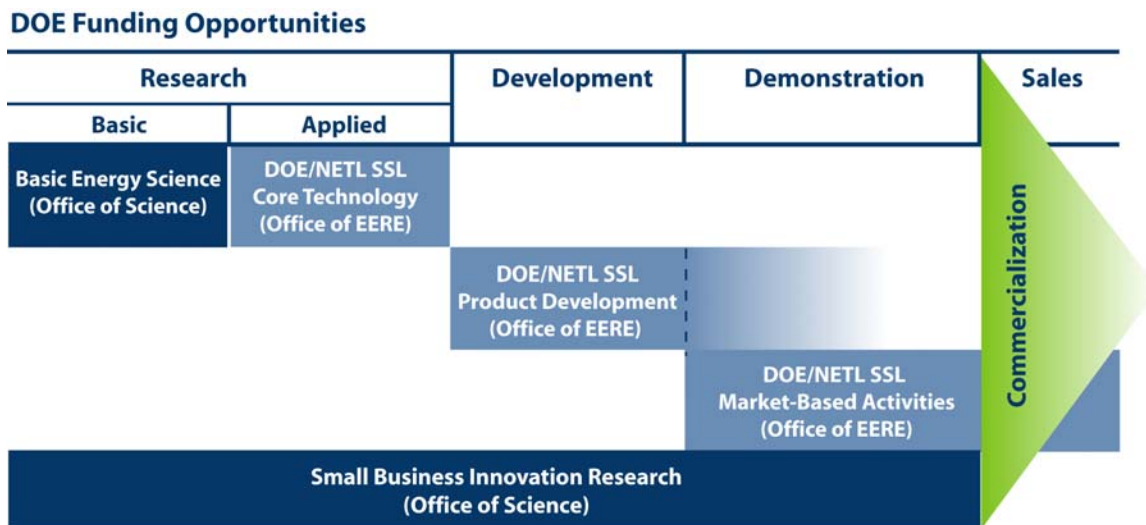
DOE Funding Opportunities

Research

Basic

Applied

Development

Demonstration

Sales

Basic Energy Science (Office of Science)

DOE/NETL SSL Core Technology (Office of EERE)

DOE/NETL SSL Product Development (Office of EERE)

DOE/NETL SSL Market-Based Activities (Office of EERE)

Commercialization

Small Business Innovation Research (Office of Science)